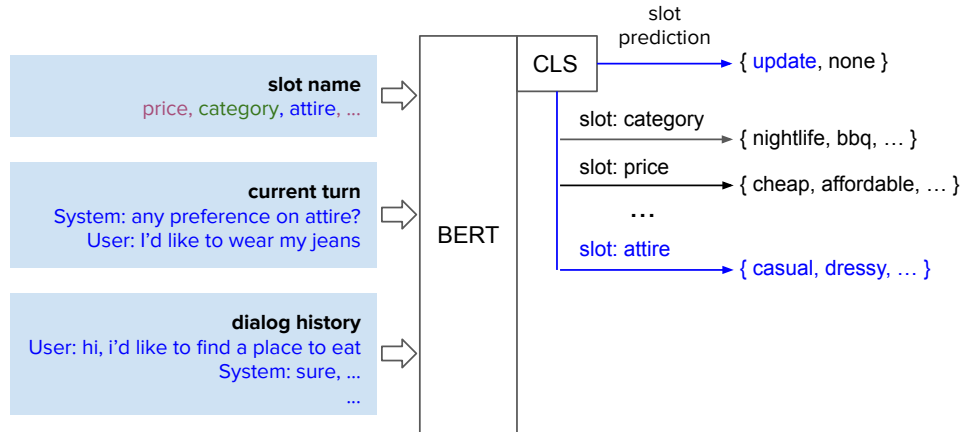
slot name
price, category, attire, ...

current turn
System: any preference on attire?
User: I'd like to wear my jeans

dialog history
User: hi, i'd like to find a place to eat
System: sure, ...
...

BERT

CLS

slot prediction

{ update, none }

slot: category
{ nightlife, bbq, … }

slot: price
{ cheap, affordable, … }

…

slot: attire
{ casual, dressy, … }